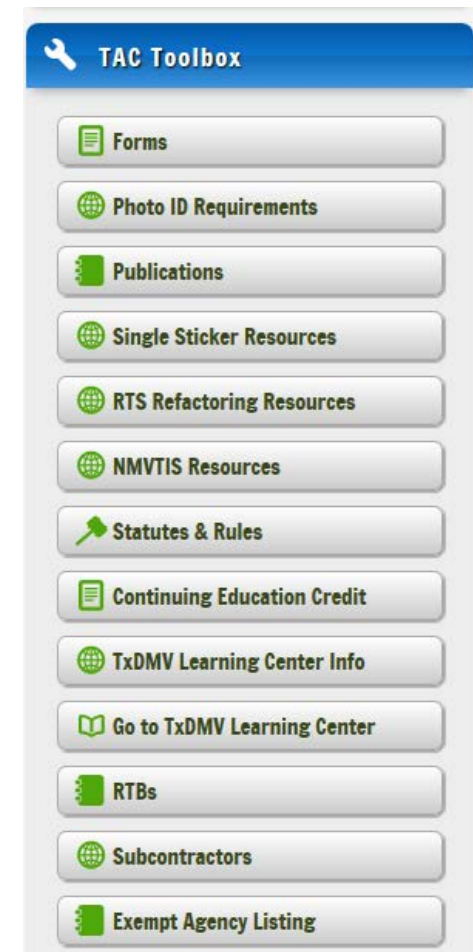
TAC Toolbox

Forms

Photo ID Requirements

Publications

Single Sticker Resources

RTS Refactoring Resources

NMVTIS Resources

Statutes & Rules

Continuing Education Credit

TxDMV Learning Center Info

Go to TxDMV Learning Center

RTBs

Subcontractors

Exempt Agency Listing